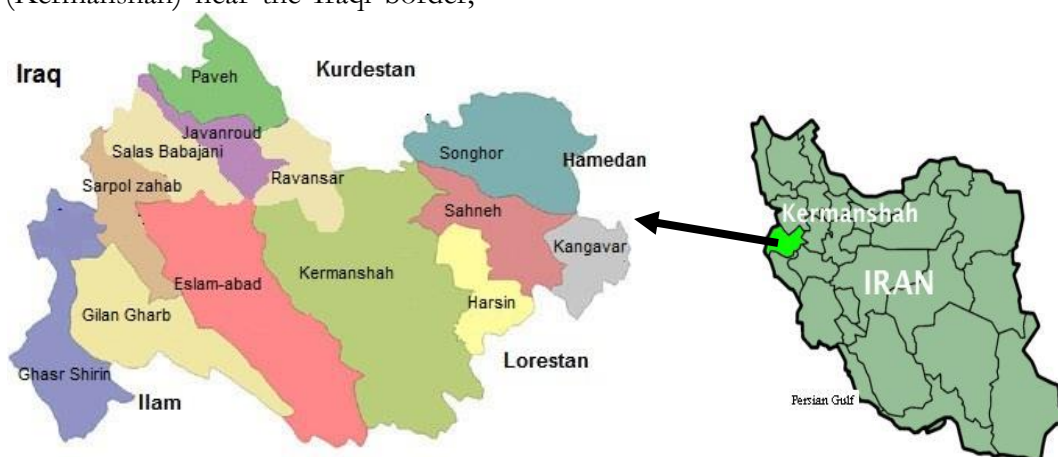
(Kermanshah) near the Iraqi border,

Iraq
Kurdestan
Paveh
Javanroud
Salas Babajani
Sarpol zahab
Ravansar
Songhor
Hamedan
Sahneh
Kangavar
Kermanshah
Eslam-abad
Harsin
Gilan Gharb
Lorestan
Ghasr Shirin
Ilam

Kermanshah
IRAN
Persian Gulf